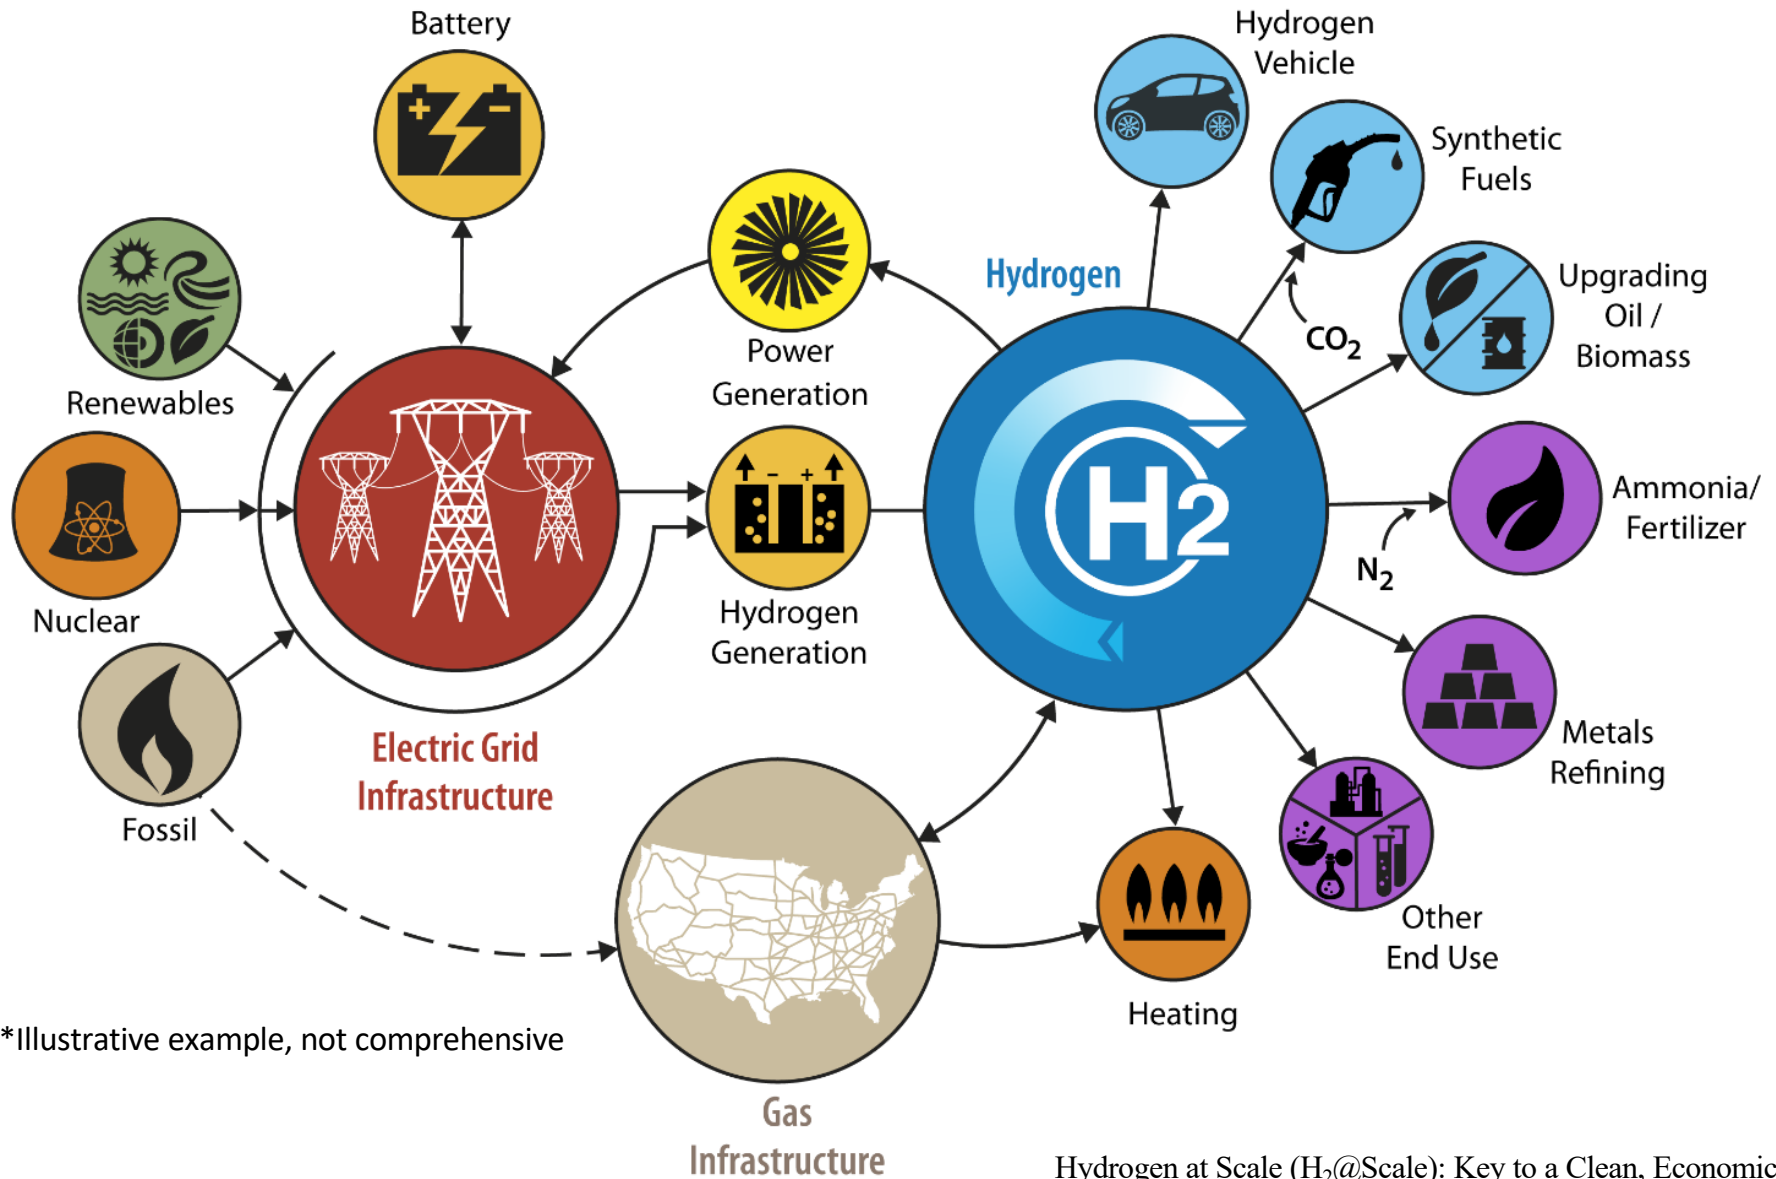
Battery

Renewables

Nuclear

Fossil

Electric Grid Infrastructure

Power Generation

Hydrogen Generation

Hydrogen

$H_2$

Hydrogen Vehicle

Synthetic Fuels

$CO_2$

Upgrading Oil / Biomass

Ammonia/ Fertilizer

$N_2$

Metals Refining

Other End Use

Heating

Gas Infrastructure

*Illustrative example, not comprehensive

Hydrogen at Scale ($H_2$@Scale): Key to a Clean, Economic